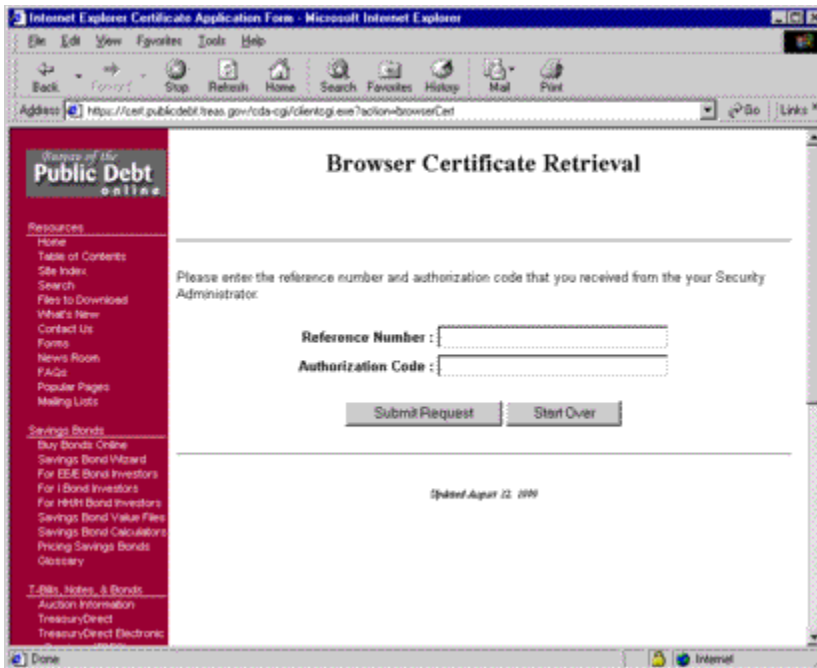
Internet Explorer Certificate Application Form - Microsoft Internet Explorer

File Edit View Favorites Tools Help

Back Forward Stop Refresh Home Search Favorites History Mail Print

Address https://cert.publicdebt.treas.gov/cda-cgi/clientcgi.exe?action=browserCert Go Links

Bureau of the Public Debt online

Resources
Home
Table of Contents
Site Index
Search
Files to Download
What's New
Contact Us
Forms
News Room
FAQs
Popular Pages
Mailing Lists

Savings Bonds
Buy Bonds Online
Savings Bond Wizard
For EE/E Bond Investors
For I Bond Investors
For HH/H Bond Investors
Savings Bond Value Files
Savings Bond Calculators
Pricing Savings Bonds
Glossary

T-Bills, Notes, & Bonds
Auction Information
TreasuryDirect
TreasuryDirect Electronic

Browser Certificate Retrieval

Please enter the reference number and authorization code that you received from the your Security Administrator.

Reference Number :

Authorization Code :

Submit Request Start Over

Updated August 12, 1999

Done Internet